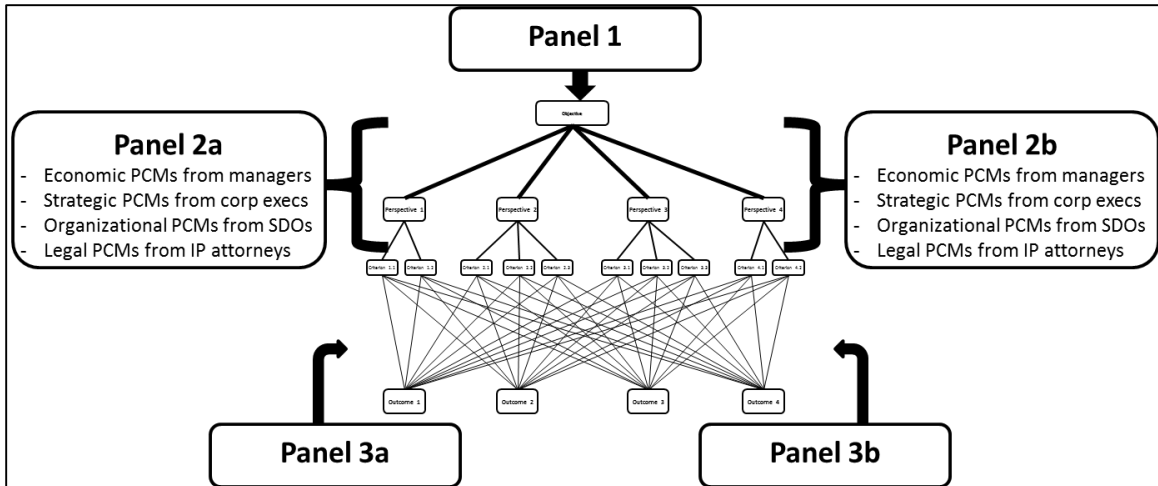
Panel 1

Objective

Panel 2a
- Economic PCMs from managers
- Strategic PCMs from corp execs
- Organizational PCMs from SDOs
- Legal PCMs from IP attorneys

Panel 2b
- Economic PCMs from managers
- Strategic PCMs from corp execs
- Organizational PCMs from SDOs
- Legal PCMs from IP attorneys

Perspective 1
Perspective 2
Perspective 3
Perspective 4

Criterion 1.1
Criterion 1.2
Criterion 2.1
Criterion 2.2
Criterion 2.3
Criterion 3.1
Criterion 3.2
Criterion 3.3
Criterion 4.1
Criterion 4.2

Outcome 1
Outcome 2
Outcome 3
Outcome 4

Panel 3a

Panel 3b